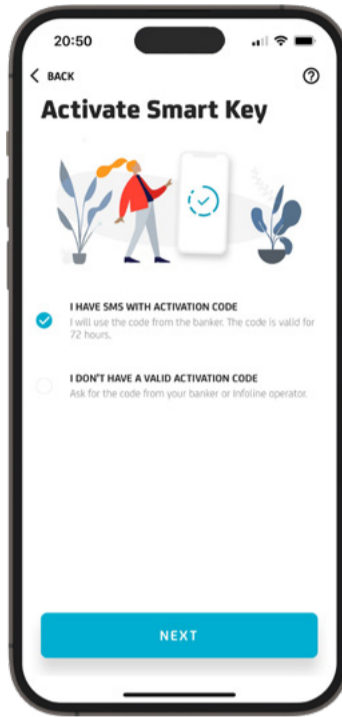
20:50

BACK

Activate Smart Key

I HAVE SMS WITH ACTIVATION CODE
I will use the code from the banker. The code is valid for 72 hours.

I DON'T HAVE A VALID ACTIVATION CODE
Ask for the code from your banker or Infoline operator.

NEXT